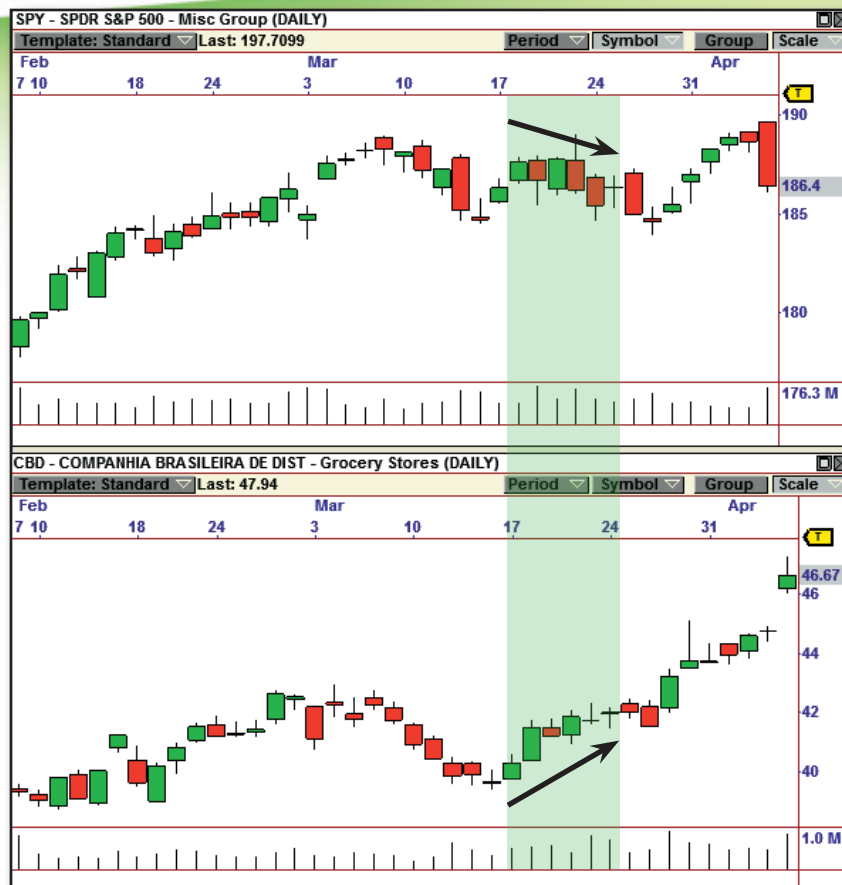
SPY - SPDR S&P 500 - Misc Group (DAILY)
Template: Standard Last: 197.7099 Period Symbol Group Scale

Feb Mar Apr
7 10 18 24 3 10 17 24 31

T
190
186.4
185
180
176.3 M

CBD - COMPANHIA BRASILEIRA DE DIST - Grocery Stores (DAILY)
Template: Standard Last: 47.94 Period Symbol Group Scale

Feb Mar Apr
7 10 18 24 3 10 17 24 31

T
46.67
46
44
42
40
1.0 M